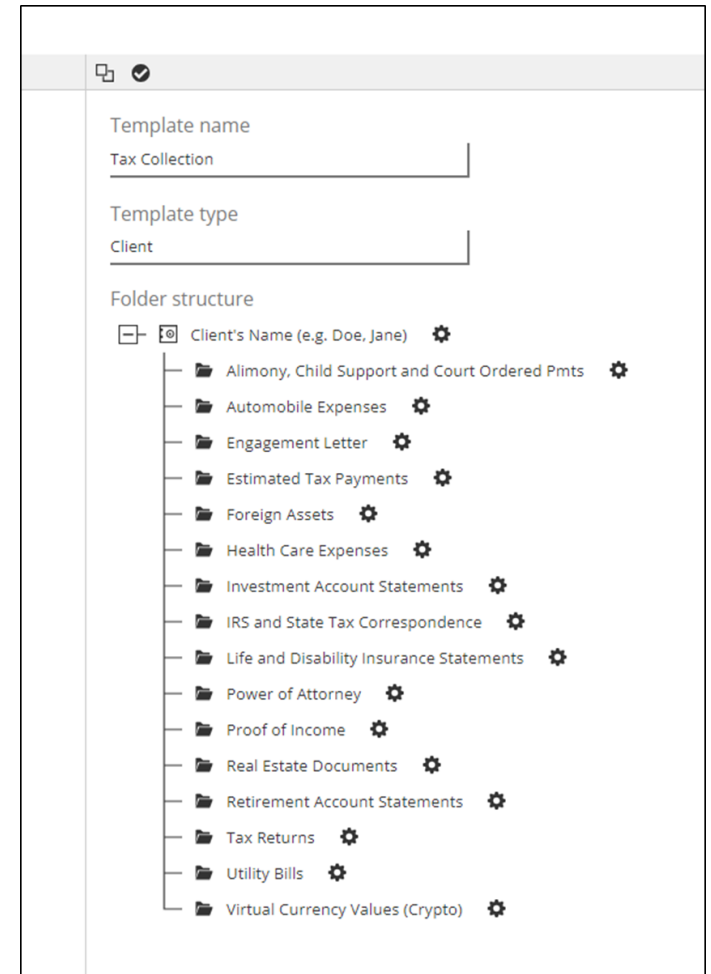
Template name

Tax Collection

Template type

Client

Folder structure

Client's Name (e.g. Doe, Jane)

Alimony, Child Support and Court Ordered Pmts

Automobile Expenses

Engagement Letter

Estimated Tax Payments

Foreign Assets

Health Care Expenses

Investment Account Statements

IRS and State Tax Correspondence

Life and Disability Insurance Statements

Power of Attorney

Proof of Income

Real Estate Documents

Retirement Account Statements

Tax Returns

Utility Bills

Virtual Currency Values (Crypto)